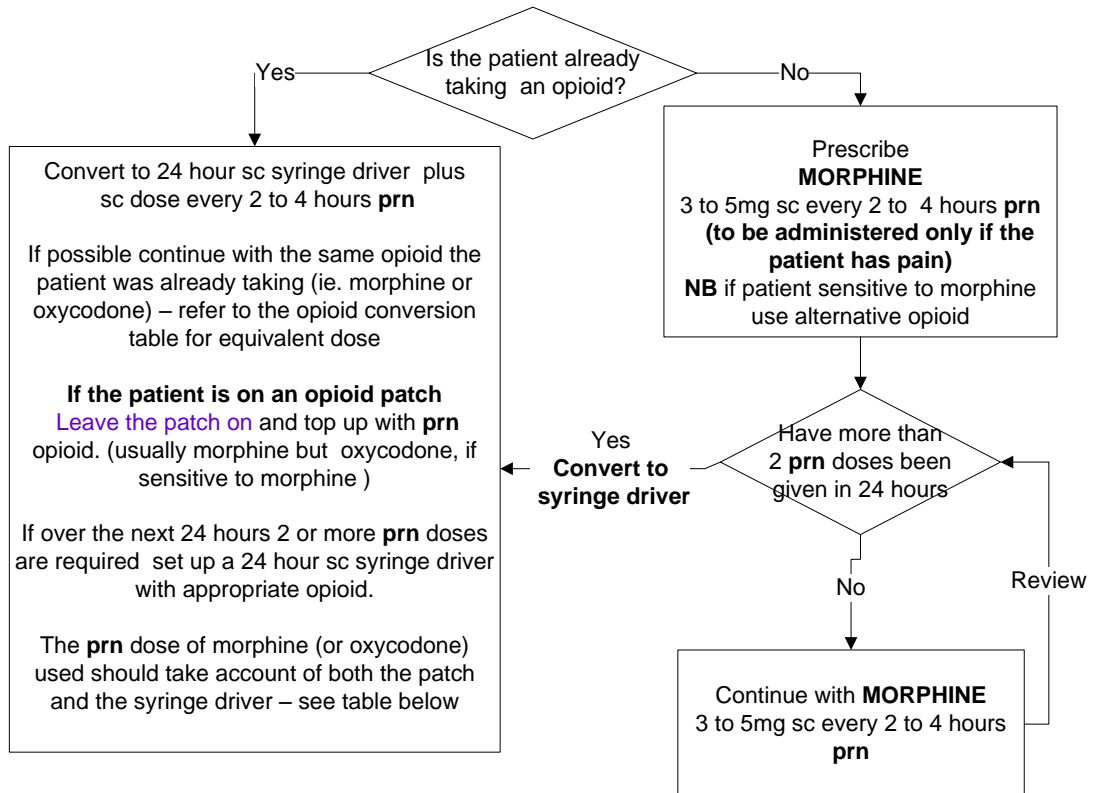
Is the patient already taking an opioid?

Yes

No

Convert to 24 hour sc syringe driver plus sc dose every 2 to 4 hours **prn**

If possible continue with the same opioid the patient was already taking (ie. morphine or oxycodone) – refer to the opioid conversion table for equivalent dose

**If the patient is on an opioid patch**
Leave the patch on and top up with **prn** opioid. (usually morphine but oxycodone, if sensitive to morphine )

If over the next 24 hours 2 or more **prn** doses are required set up a 24 hour sc syringe driver with appropriate opioid.

The **prn** dose of morphine (or oxycodone) used should take account of both the patch and the syringe driver – see table below

Prescribe
**MORPHINE**
3 to 5mg sc every 2 to 4 hours **prn**
**(to be administered only if the patient has pain)**
**NB** if patient sensitive to morphine use alternative opioid

Have more than 2 **prn** doses been given in 24 hours

Yes
**Convert to syringe driver**

No

Review

Continue with **MORPHINE**
3 to 5mg sc every 2 to 4 hours **prn**